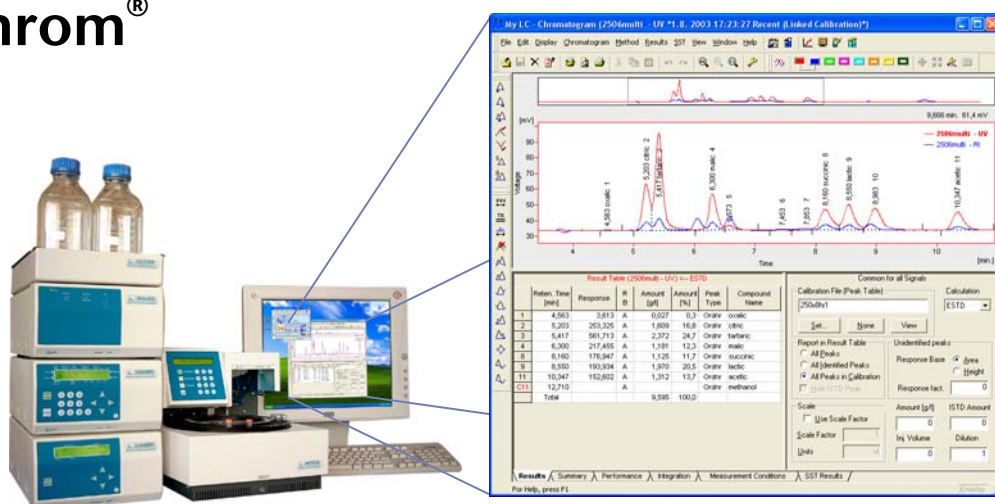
hrom®

My LC - Chromatogram (2506multi - UV *1.0. 2003 17:23:27 Recent (Linked Calibration)*)

File Edit Display Chromatogram Method Results SST View Window Help

9,606 min. 61,4 mV

[mV]

2506multi - UV
2506multi - RI

Voltage

4,563 oxalic 1
5,203 citric 2
5,417 tartaric 3
6,300 malic 4
6,673 5
7,453 6
7,853 7
8,160 succinic 8
8,550 lactic 9
8,983 10
10,347 acetic 11

Time [min.]

Result Table (2506multi - UV) -- ESTD

| | Reten. Time [min] | Response | R B | Amount [g/l] | Amount [%] | Peak Type | Compound Name |
|---|---|---|---|---|---|---|---|
| 1 | 4,563 | 3,613 | A | 0,027 | 0,3 | Ordnr | oxalic |
| 2 | 5,203 | 253,325 | A | 1,609 | 16,8 | Ordnr | citric |
| 3 | 5,417 | 561,713 | A | 2,372 | 24,7 | Ordnr | tartaric |
| 4 | 6,300 | 217,455 | A | 1,181 | 12,3 | Ordnr | malic |
| 8 | 8,160 | 176,947 | A | 1,125 | 11,7 | Ordnr | succinic |
| 9 | 8,550 | 193,934 | A | 1,970 | 20,5 | Ordnr | lactic |
| 11 | 10,347 | 152,602 | A | 1,312 | 13,7 | Ordnr | acetic |
| C11 | 12,710 | | | | | Ordnr | methanol |
| | Total | | | 9,595 | 100,0 | | |

Common for all Signals
Calibration File (Peak Table)
250ethr1
Calculation
ESTD
Set... None View
Report in Result Table
All Peaks
All Identified Peaks
All Peaks in Calibration
Hide ISTD Peak
Unidentified peaks
Response Base Area Height
Response fact. 0
Scale
Use Scale Factor
Scale Factor
Units
Amount [g/l] 0
ISTD Amount 0
Inj. Volume 0
Dilution 1

Results Summary Performance Integration Measurement Conditions SST Results
For Help, press F1